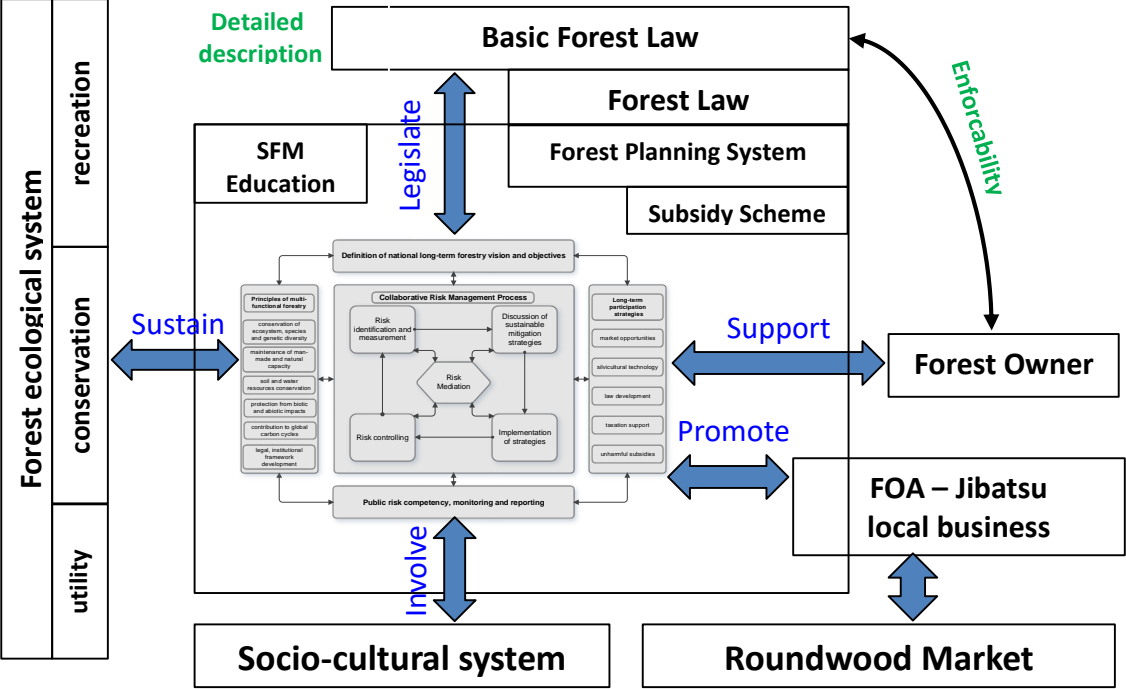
Forest ecological system

recreation

conservation

utility

Detailed description

Basic Forest Law

Forest Law

Forest Planning System

Subsidy Scheme

SFM Education

Legislate

Enforcability

Definition of national long-term forestry vision and objectives

Principles of multi-functional forestry

conservation of ecosystem, species and genetic diversity

maintenance of man-made and natural capacity

soil and water resources conservation

protection from biotic and abiotic impacts

contribution to global carbon cycles

legal, institutional framework development

Collaborative Risk Management Process

Risk identification and measurement

Discussion of sustainable mitigation strategies

Risk Mediation

Risk controlling

Implementation of strategies

Long-term participation strategies

market opportunities

silvicultural technology

law development

taxation support

unharmful subsidies

Public risk competency, monitoring and reporting

Sustain

Support

Forest Owner

Promote

FOA – Jibatsu local business

Involve

Socio-cultural system

Roundwood Market